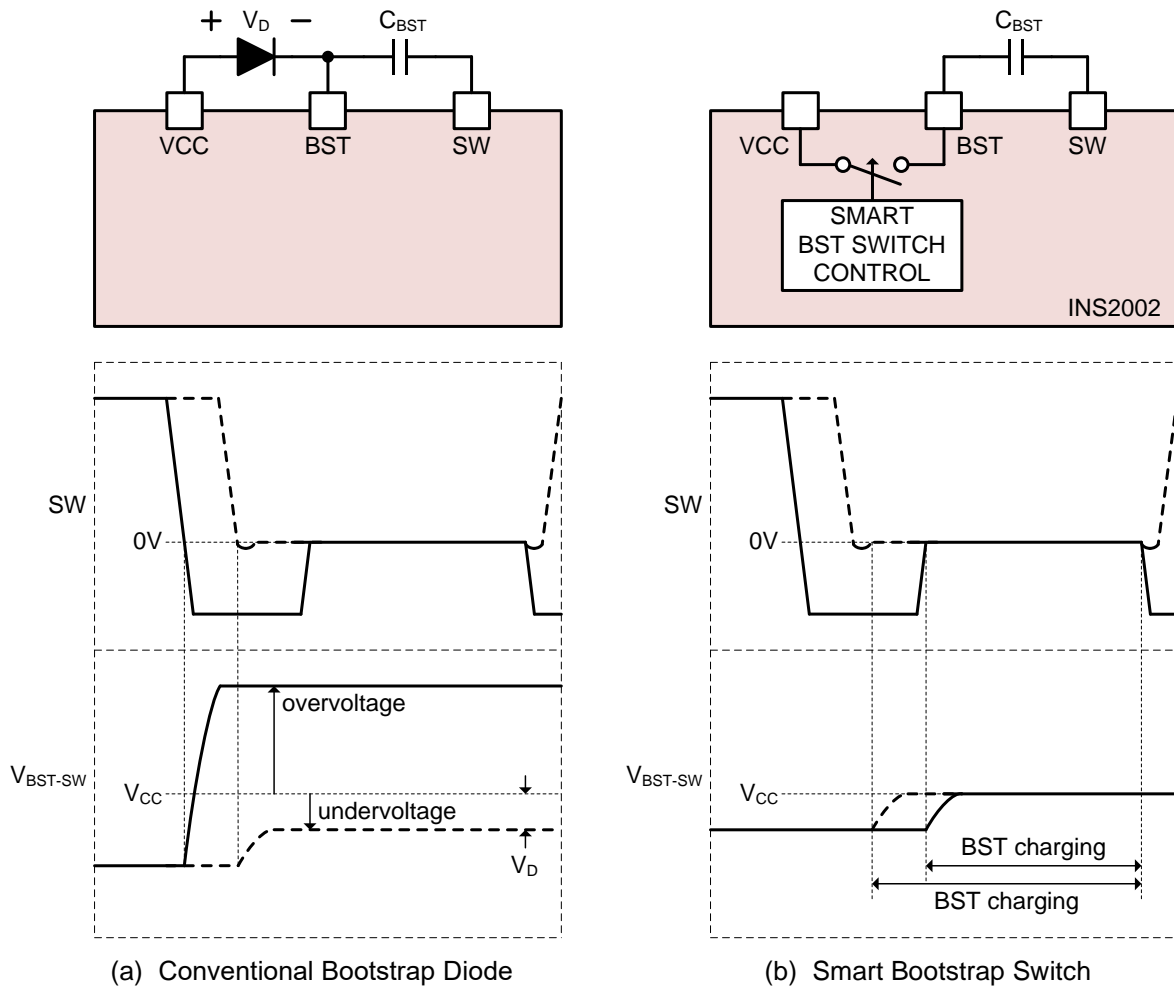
+ $V_D$ −
$C_{BST}$
VCC
BST
SW

SW
0V
$V_{BST-SW}$
overvoltage
$V_{CC}$
undervoltage
$V_D$

(a) Conventional Bootstrap Diode

$C_{BST}$
VCC
BST
SW
SMART
BST SWITCH
CONTROL
INS2002

SW
0V
$V_{BST-SW}$
$V_{CC}$
BST charging
BST charging

(b) Smart Bootstrap Switch